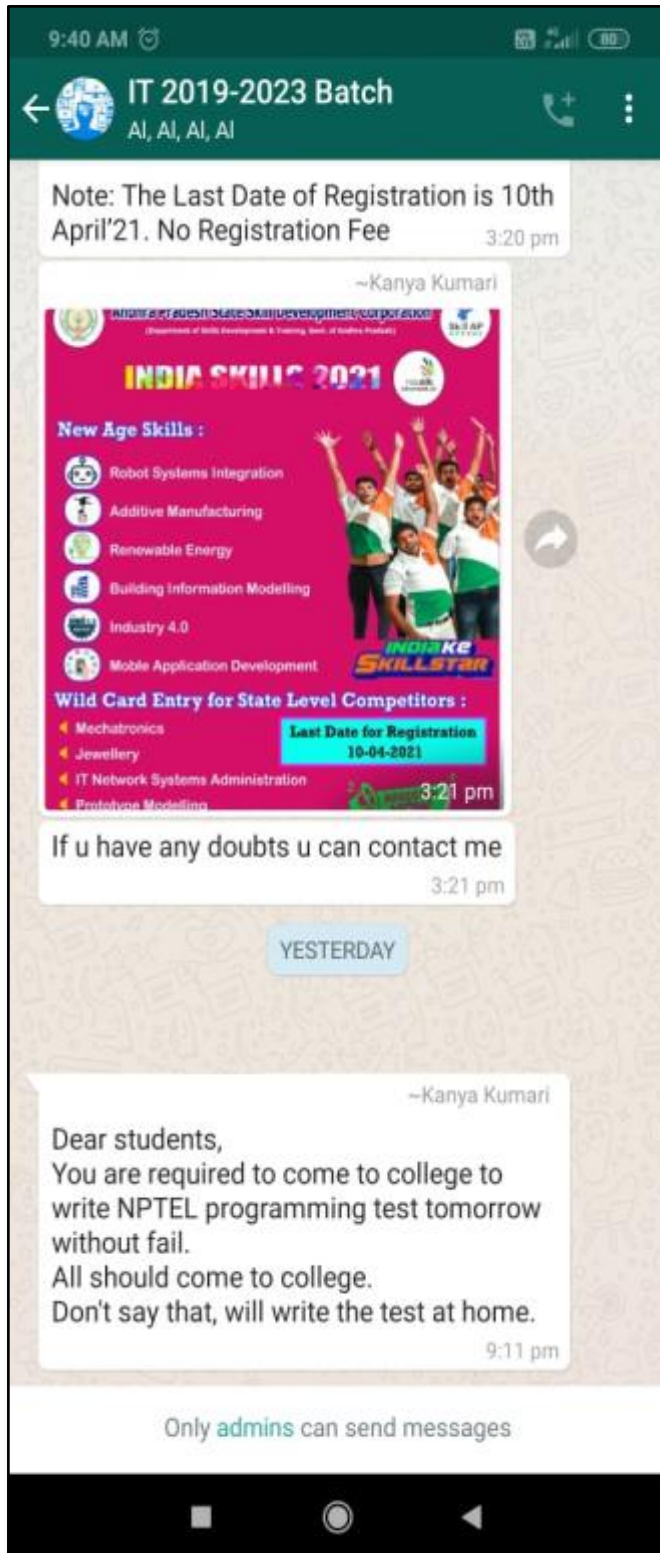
9:40 AM

80

IT 2019-2023 Batch
AI, AI, AI, AI

Note: The Last Date of Registration is 10th April'21. No Registration Fee
3:20 pm

~Kanya Kumari

Andhra Pradesh State Skill Development Corporation
(Department of Skills Development & Training, Govt. of Andhra Pradesh)

INDIA SKILLS 2021

New Age Skills :
Robot Systems Integration
Additive Manufacturing
Renewable Energy
Building Information Modelling
Industry 4.0
Mobile Application Development

INDIA KE SKILLSTAR

Wild Card Entry for State Level Competitors :
Mechatronics
Jewellery
IT Network Systems Administration
Prototype Modelling

Last Date for Registration
10-04-2021
3:21 pm

If u have any doubts u can contact me
3:21 pm

YESTERDAY

~Kanya Kumari
Dear students,
You are required to come to college to write NPTEL programming test tomorrow without fail.
All should come to college.
Don't say that, will write the test at home.
9:11 pm

Only admins can send messages